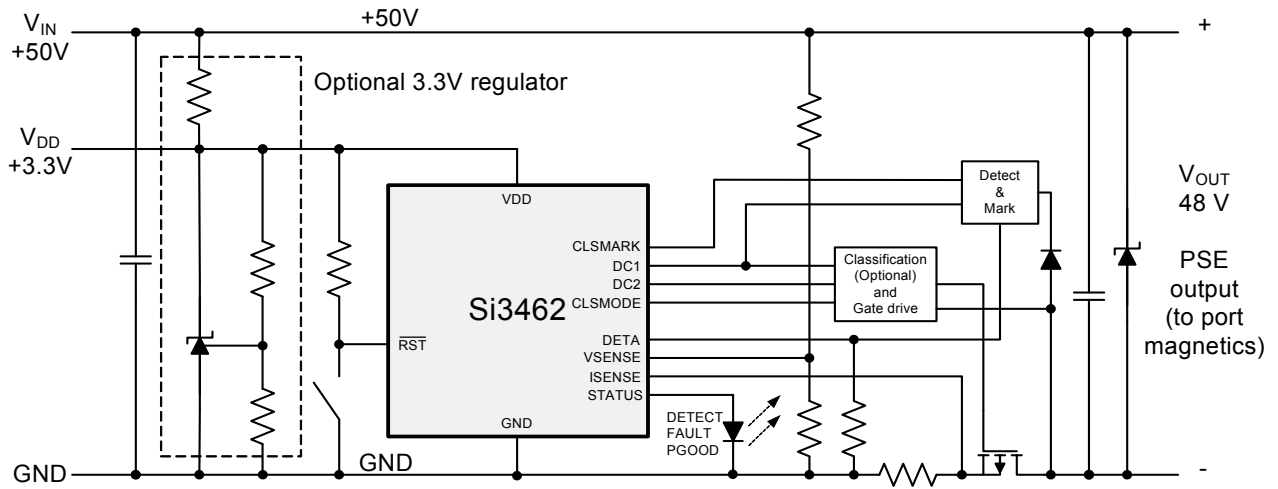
$V_{IN}$
+50V
+50V
+
Optional 3.3V regulator
$V_{DD}$
+3.3V
VDD
Detect
&
Mark
$V_{OUT}$
48 V
CLSMARK
DC1
DC2
CLSMODE
Classification
(Optional)
and
Gate drive
PSE
output
(to port
magnetics)
Si3462
$\overline{RST}$
DETA
VSENSE
ISENSE
STATUS
DETECT
FAULT
PGOOD
GND
GND
GND
-